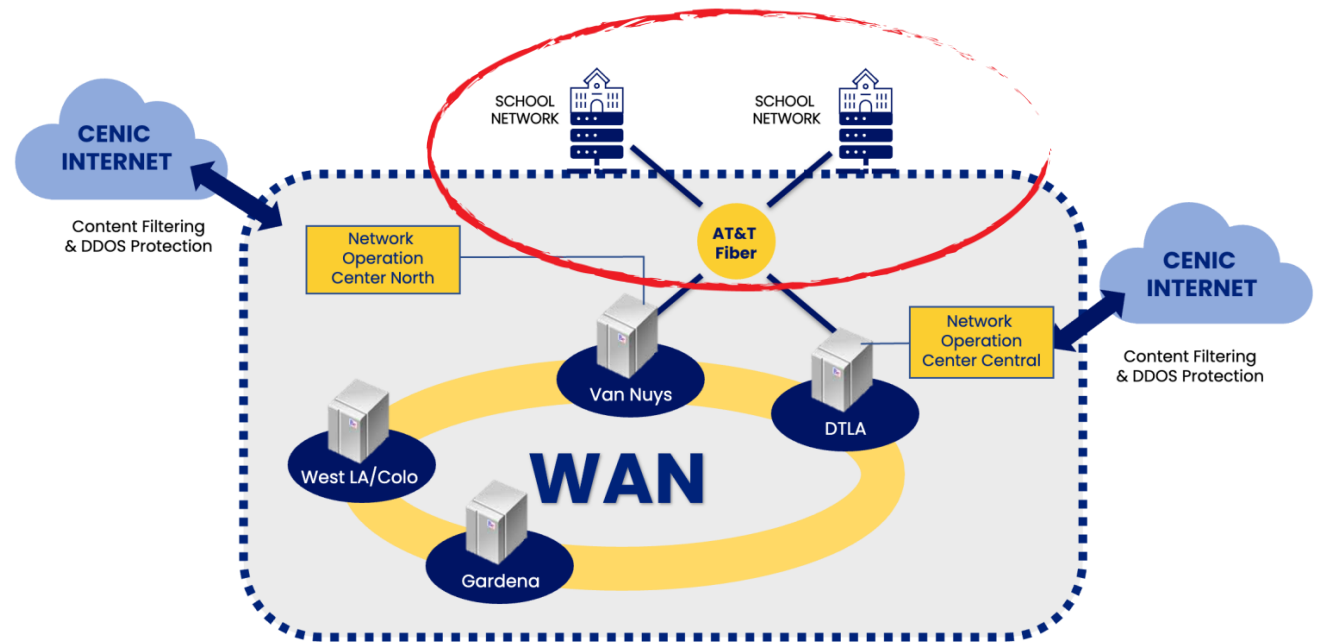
CENIC INTERNET

Content Filtering & DDOS Protection

SCHOOL NETWORK

SCHOOL NETWORK

AT&T Fiber

Network Operation Center North

CENIC INTERNET

Network Operation Center Central

Content Filtering & DDOS Protection

Van Nuys

DTLA

West LA/Colo

WAN

Gardena